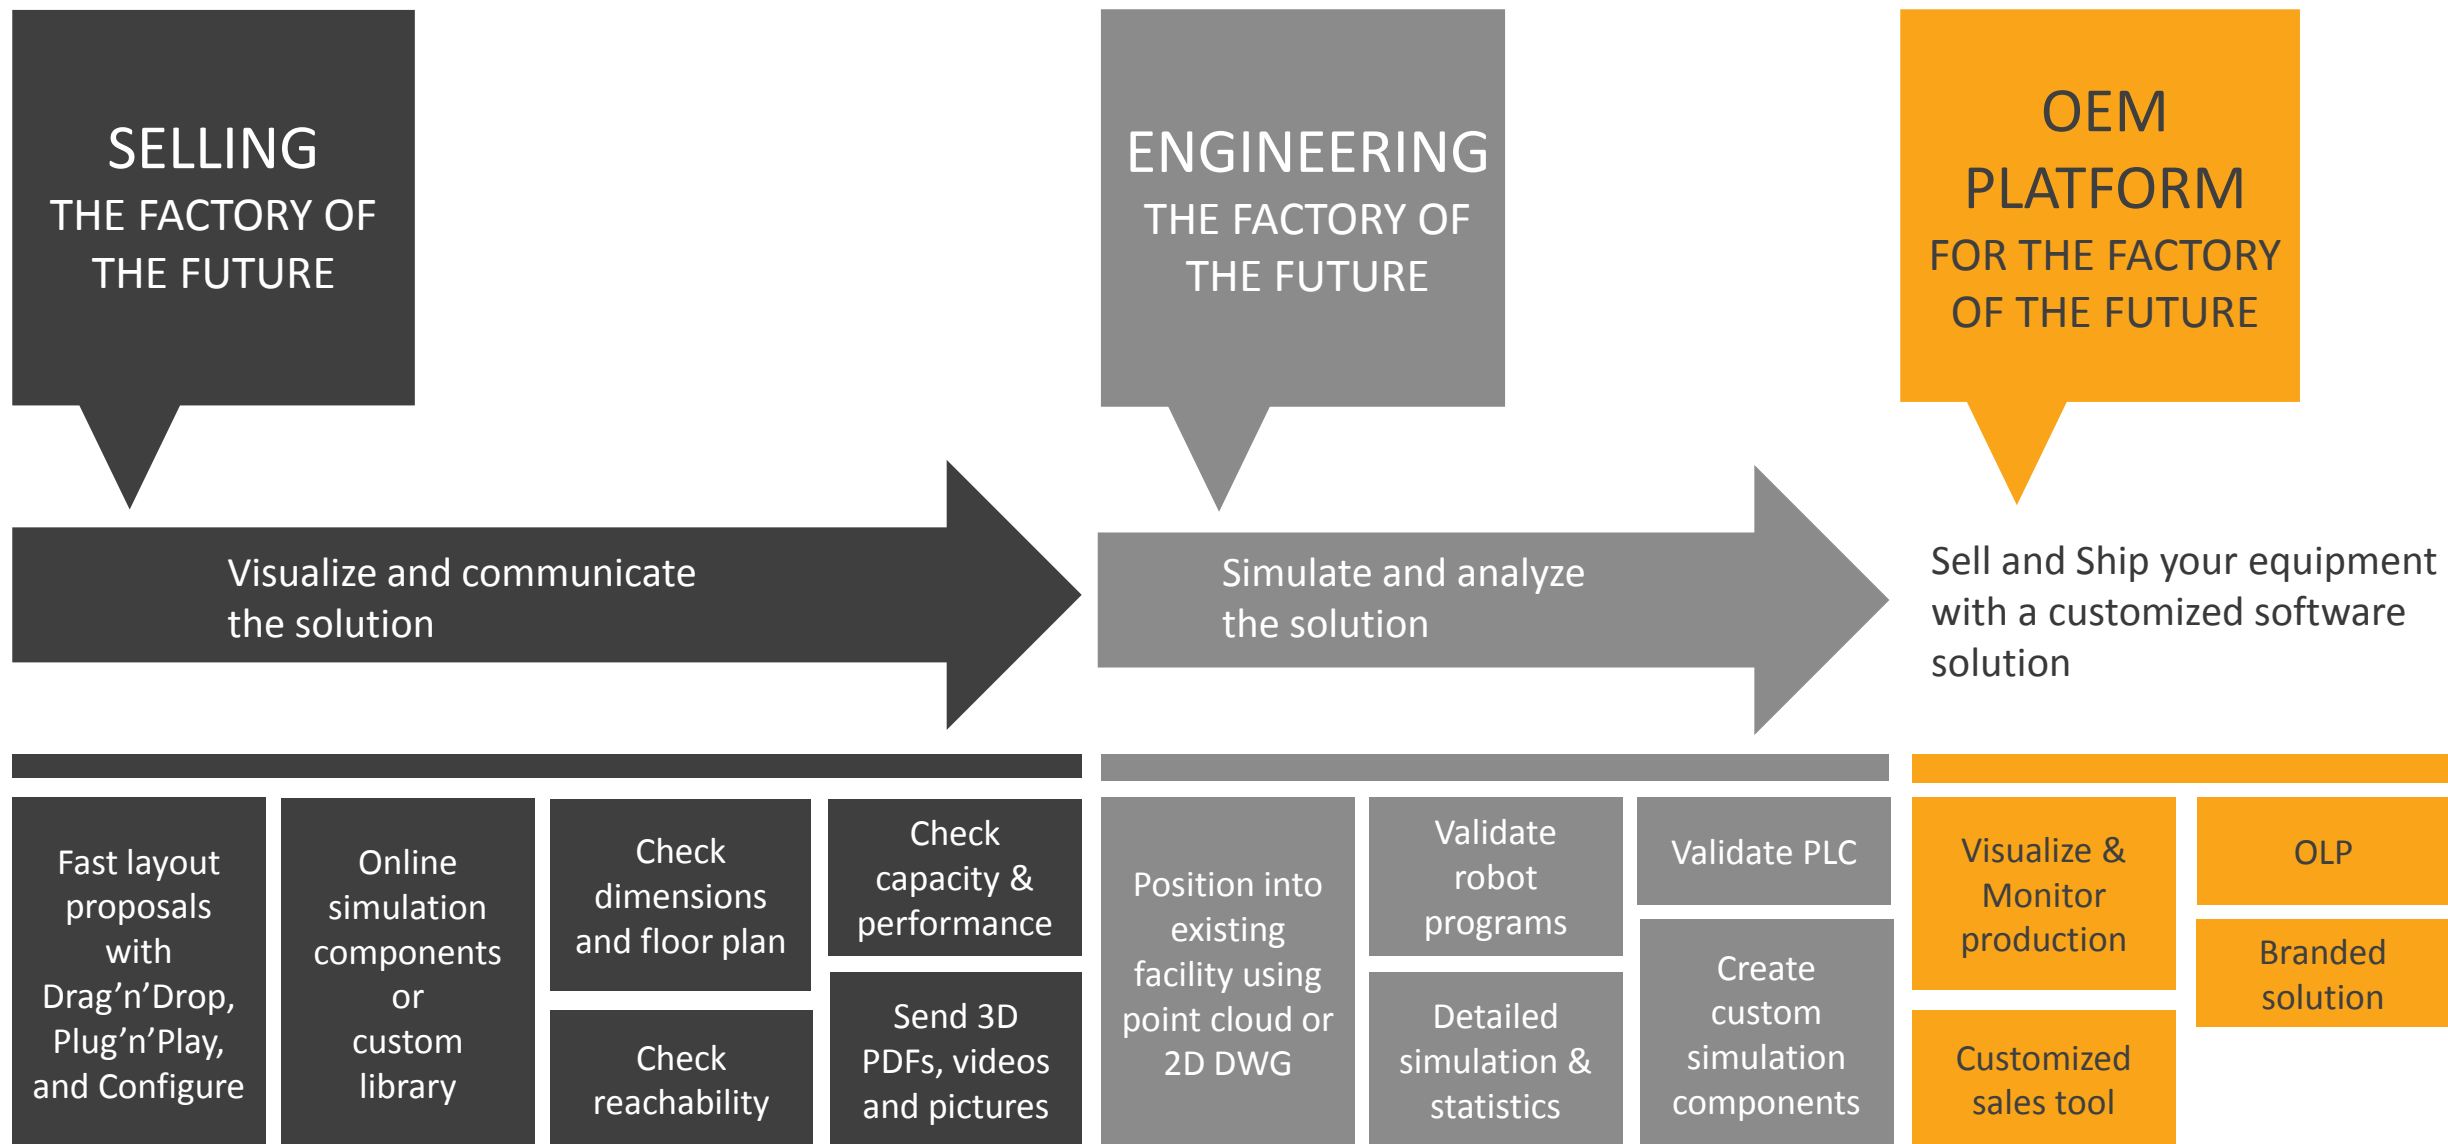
SELLING
THE FACTORY OF THE FUTURE

ENGINEERING
THE FACTORY OF THE FUTURE

OEM PLATFORM
FOR THE FACTORY OF THE FUTURE

Visualize and communicate the solution

Simulate and analyze the solution

Sell and Ship your equipment with a customized software solution

Fast layout proposals with Drag’n’Drop, Plug’n’Play, and Configure

Online simulation components or custom library

Check dimensions and floor plan

Check reachability

Check capacity & performance

Send 3D PDFs, videos and pictures

Position into existing facility using point cloud or 2D DWG

Validate robot programs

Detailed simulation & statistics

Validate PLC

Create custom simulation components

Visualize & Monitor production

Customized sales tool

OLP

Branded solution